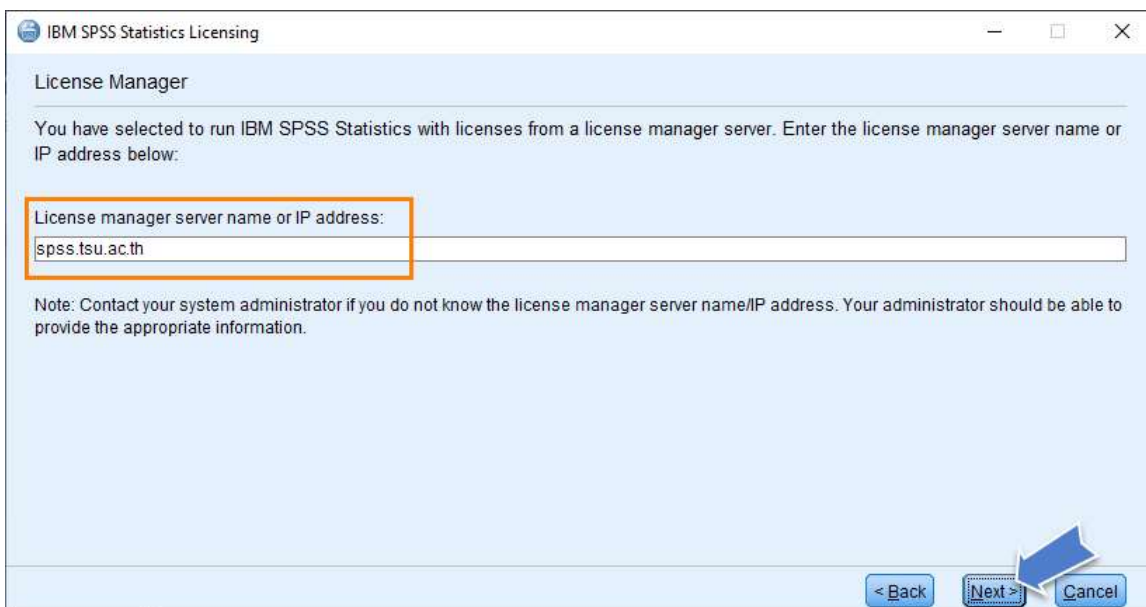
IBM SPSS Statistics Licensing

License Manager

You have selected to run IBM SPSS Statistics with licenses from a license manager server. Enter the license manager server name or IP address below:

License manager server name or IP address:

spss.tsu.ac.th

Note: Contact your system administrator if you do not know the license manager server name/IP address. Your administrator should be able to provide the appropriate information.

< Back Next > Cancel